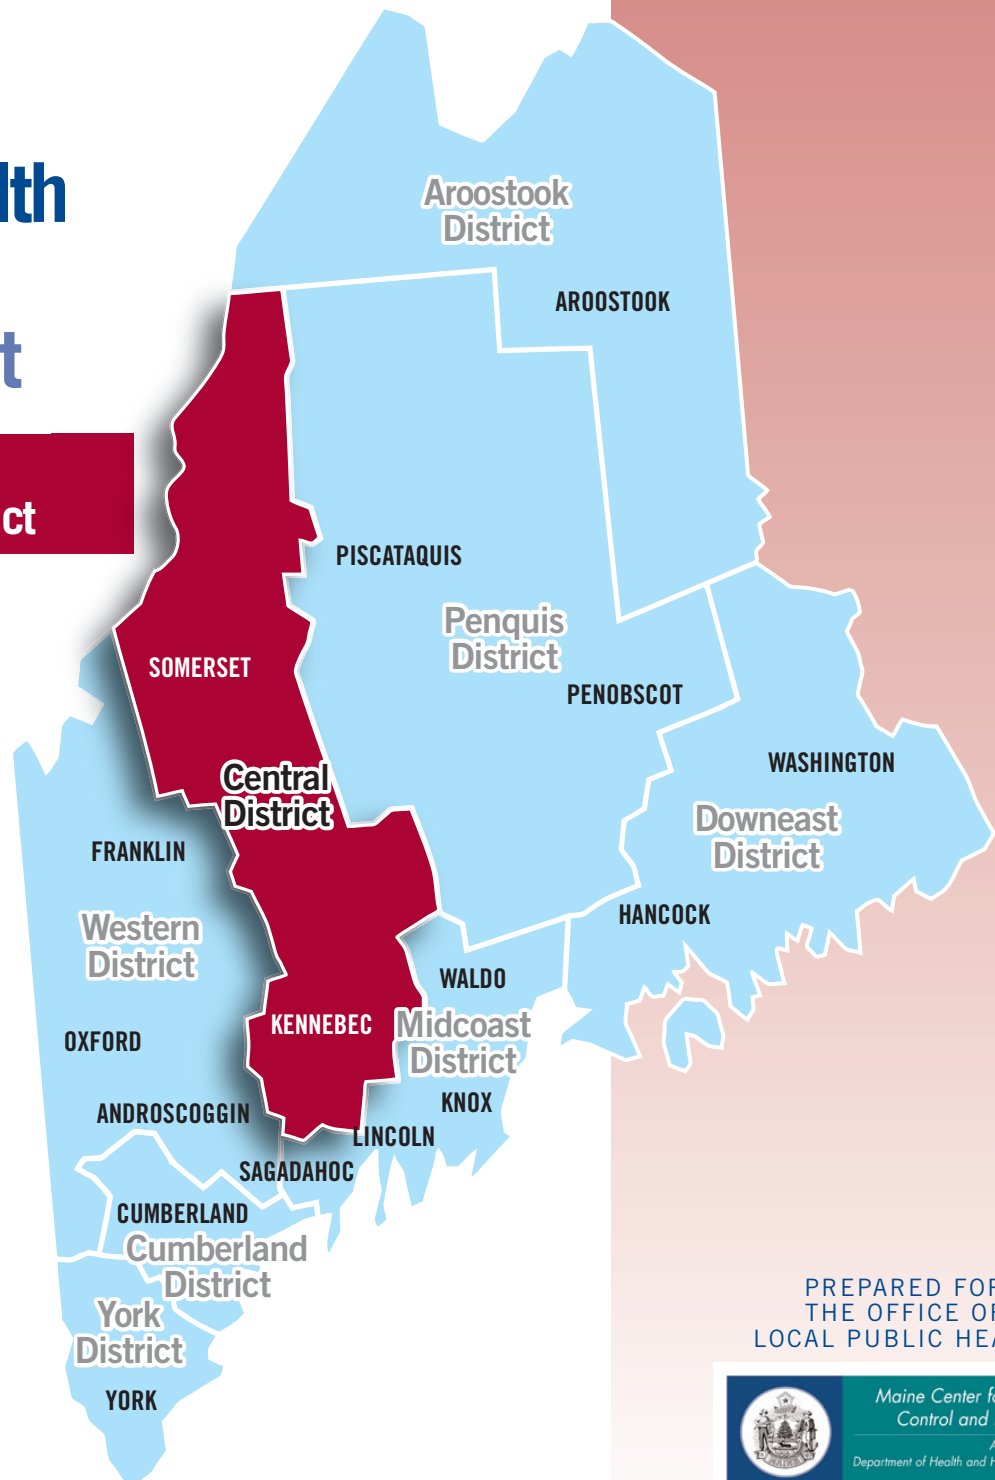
lth

t

ct

Aroostook District

AROOSTOOK

PISCATAQUIS

Penquis District

PENOBSCOT

SOMERSET

Central District

WASHINGTON

Downeast District

FRANKLIN

Western District

HANCOCK

WALDO

OXFORD

KENNEBEC

Midcoast District

KNOX

ANDROSCOGGIN

LINCOLN

SAGADAHOC

CUMBERLAND

Cumberland District

York District

YORK

PREPARED FOR
THE OFFICE OF
LOCAL PUBLIC HEA

Maine Center f
Control and
A
Department of Health and H